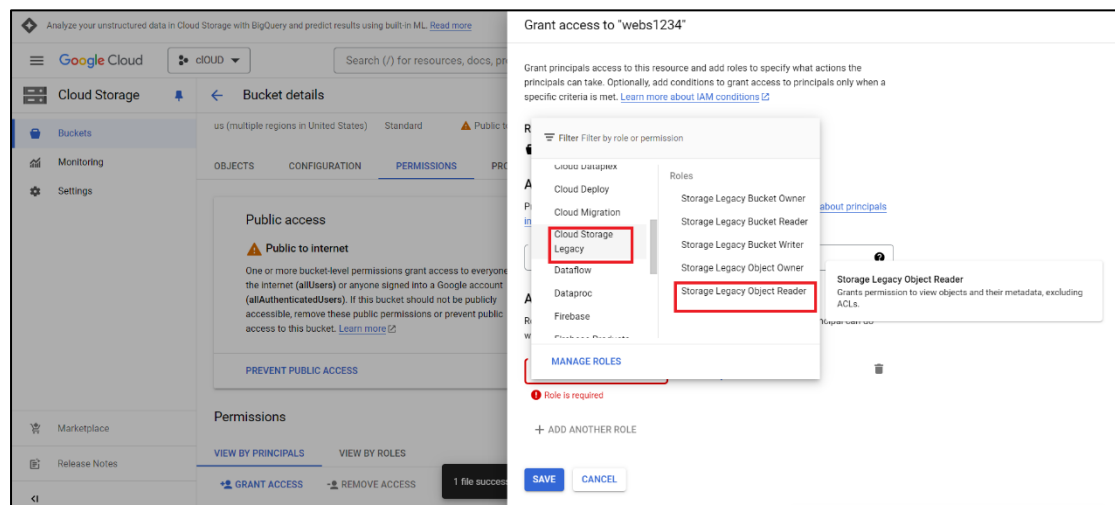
Analyze your unstructured data in Cloud Storage with BigQuery and predict results using built-in ML. Read more

Google Cloud

cIOUD

Search (/) for resources, docs, pr

Cloud Storage

Buckets

Monitoring

Settings

Bucket details

us (multiple regions in United States)   Standard   Public to

OBJECTS   CONFIGURATION   PERMISSIONS   PRO

Public access

Public to internet

One or more bucket-level permissions grant access to everyone on the internet (allUsers) or anyone signed into a Google account (allAuthenticatedUsers). If this bucket should not be publicly accessible, remove these public permissions or prevent public access to this bucket. Learn more

PREVENT PUBLIC ACCESS

Permissions

VIEW BY PRINCIPALS   VIEW BY ROLES

GRANT ACCESS   REMOVE ACCESS

1 file succes

Marketplace

Release Notes

Grant access to "webs1234"

Grant principals access to this resource and add roles to specify what actions the principals can take. Optionally, add conditions to grant access to principals only when a specific criteria is met. Learn more about IAM conditions

Filter Filter by role or permission

Cloud Dataplex
Cloud Deploy
Cloud Migration
Cloud Storage Legacy
Dataflow
Dataproc
Firebase

Roles
Storage Legacy Bucket Owner
Storage Legacy Bucket Reader
Storage Legacy Bucket Writer
Storage Legacy Object Owner
Storage Legacy Object Reader

MANAGE ROLES

about principals

Storage Legacy Object Reader
Grants permission to view objects and their metadata, excluding ACLs.

Role is required

+ ADD ANOTHER ROLE

SAVE   CANCEL